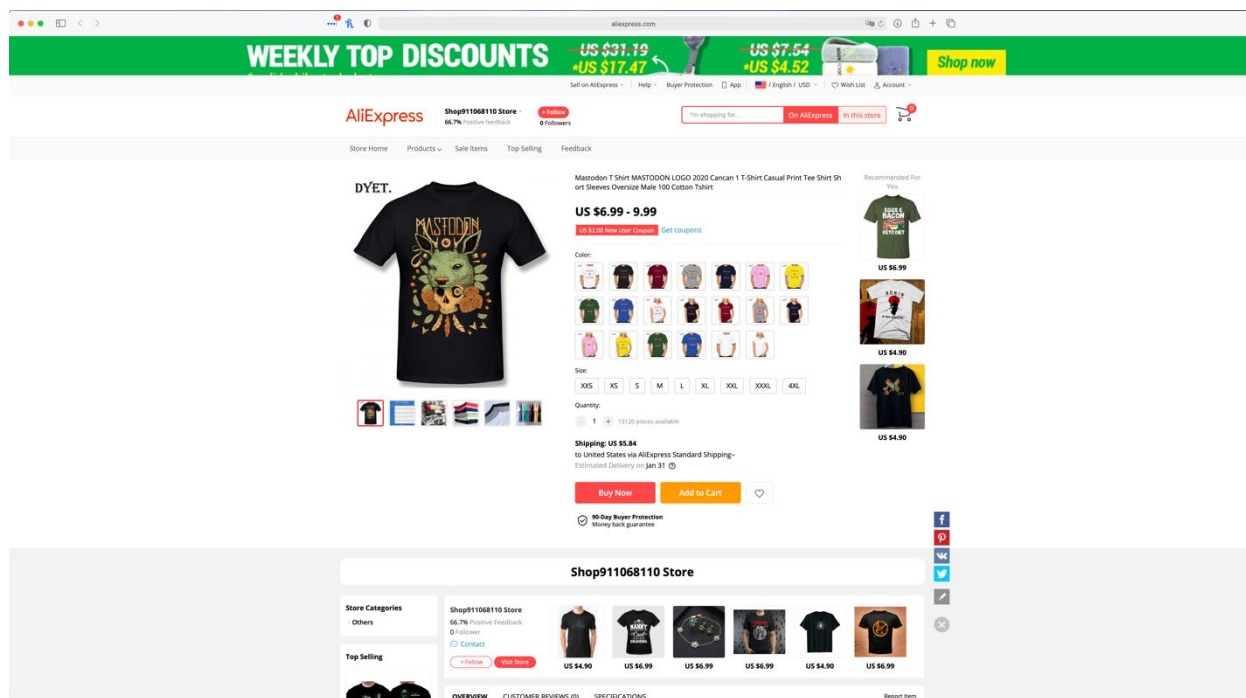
aliexpress.com

WEEKLY TOP DISCOUNTS ~~US $31.19~~ •US $17.47 ~~US $7.54~~ •US $4.52 Shop now

Sell on AliExpress | Help | Buyer Protection | App | / English / USD | Wish List | Account

AliExpress Shop911068110 Store 66.7% Positive feedback + Follow 0 Followers

I'm shopping for... On AliExpress In this store

Store Home Products Sale Items Top Selling Feedback

DYET.

MASTODON

Mastodon T Shirt MASTODON LOGO 2020 Cancan 1 T-Shirt Casual Print Tee Shirt Short Sleeves Oversize Male 100 Cotton Tshirt

US $6.99 - 9.99

US $2.00 New User Coupon Get coupons

Color:

Size:

XXS XS S M L XL XXL XXXL 4XL

Quantity:

1 13120 pieces available

Shipping: US $5.84

to United States via AliExpress Standard Shipping

Estimated Delivery on Jan 31

Buy Now Add to Cart

90-Day Buyer Protection
Money back guarantee

Recommended For You

EGGS & BACON KETO DIET

US $6.99

US $4.90

US $4.90

Shop911068110 Store

Store Categories
Others

Top Selling

Shop911068110 Store
66.7% Positive Feedback
0 Follower
Contact
+ Follow Visit Store

US $4.90 US $6.99 US $6.99 US $6.99 US $4.90 US $6.99

OVERVIEW CUSTOMER REVIEWS (0) SPECIFICATIONS

Report Item